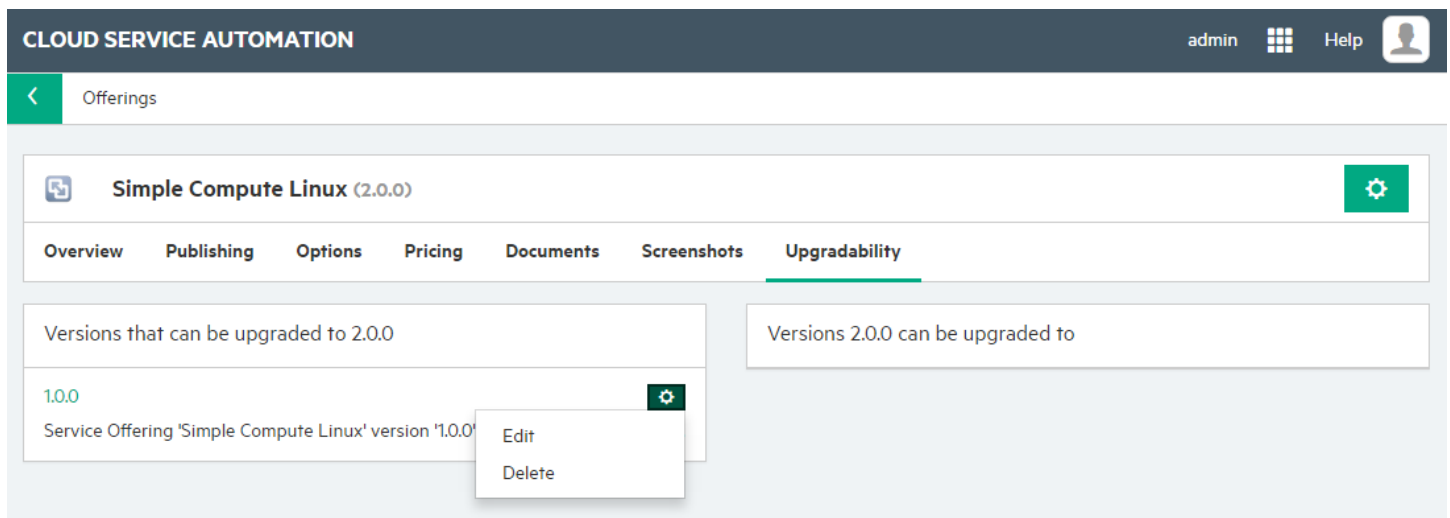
CLOUD SERVICE AUTOMATION

admin Help

Offerings

Simple Compute Linux (2.0.0)

Overview Publishing Options Pricing Documents Screenshots Upgradability

Versions that can be upgraded to 2.0.0

1.0.0

Service Offering 'Simple Compute Linux' version '1.0.0'

Edit

Delete

Versions 2.0.0 can be upgraded to